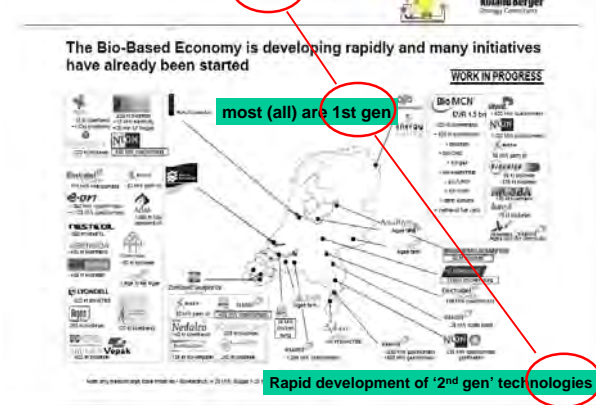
Roland Berger
Strategy Consultants

The Bio-Based Economy is developing rapidly and many initiatives have already been started

WORK IN PROGRESS

most (all) are 1st gen

BioMCN
EUR 1.5 bn

Lyondell

NEDALCO

Vepak

Rapid development of '2$^{nd}$ gen' technologies